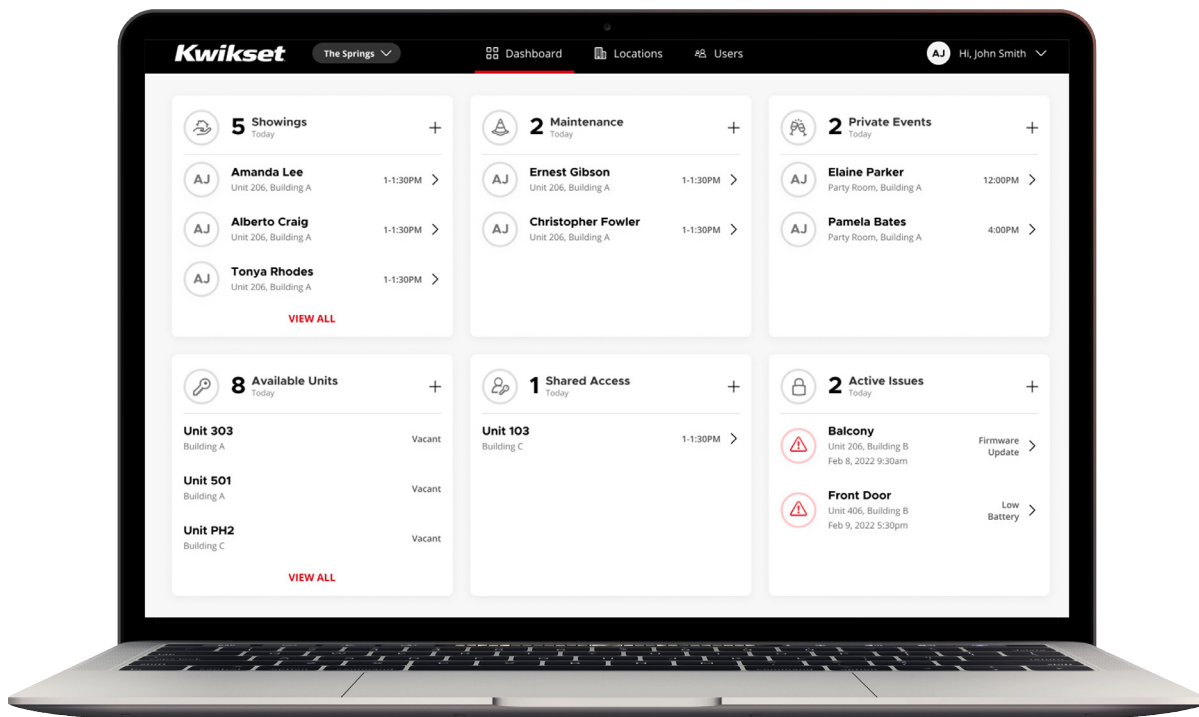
Kwikset
The Springs
Dashboard
Locations
Users
AJ Hi, John Smith

5 Showings
Today
+
AJ Amanda Lee
Unit 206, Building A
1-1:30PM
AJ Alberto Craig
Unit 206, Building A
1-1:30PM
AJ Tonya Rhodes
Unit 206, Building A
1-1:30PM
VIEW ALL

2 Maintenance
Today
+
AJ Ernest Gibson
Unit 206, Building A
1-1:30PM
AJ Christopher Fowler
Unit 206, Building A
1-1:30PM

2 Private Events
Today
+
AJ Elaine Parker
Party Room, Building A
12:00PM
AJ Pamela Bates
Party Room, Building A
4:00PM

8 Available Units
Today
+
Unit 303
Building A
Vacant
Unit 501
Building A
Vacant
Unit PH2
Building C
Vacant
VIEW ALL

1 Shared Access
Today
+
Unit 103
Building C
1-1:30PM

2 Active Issues
Today
+
Balcony
Unit 206, Building B
Feb 8, 2022 9:30am
Firmware Update
Front Door
Unit 406, Building B
Feb 9, 2022 5:30pm
Low Battery